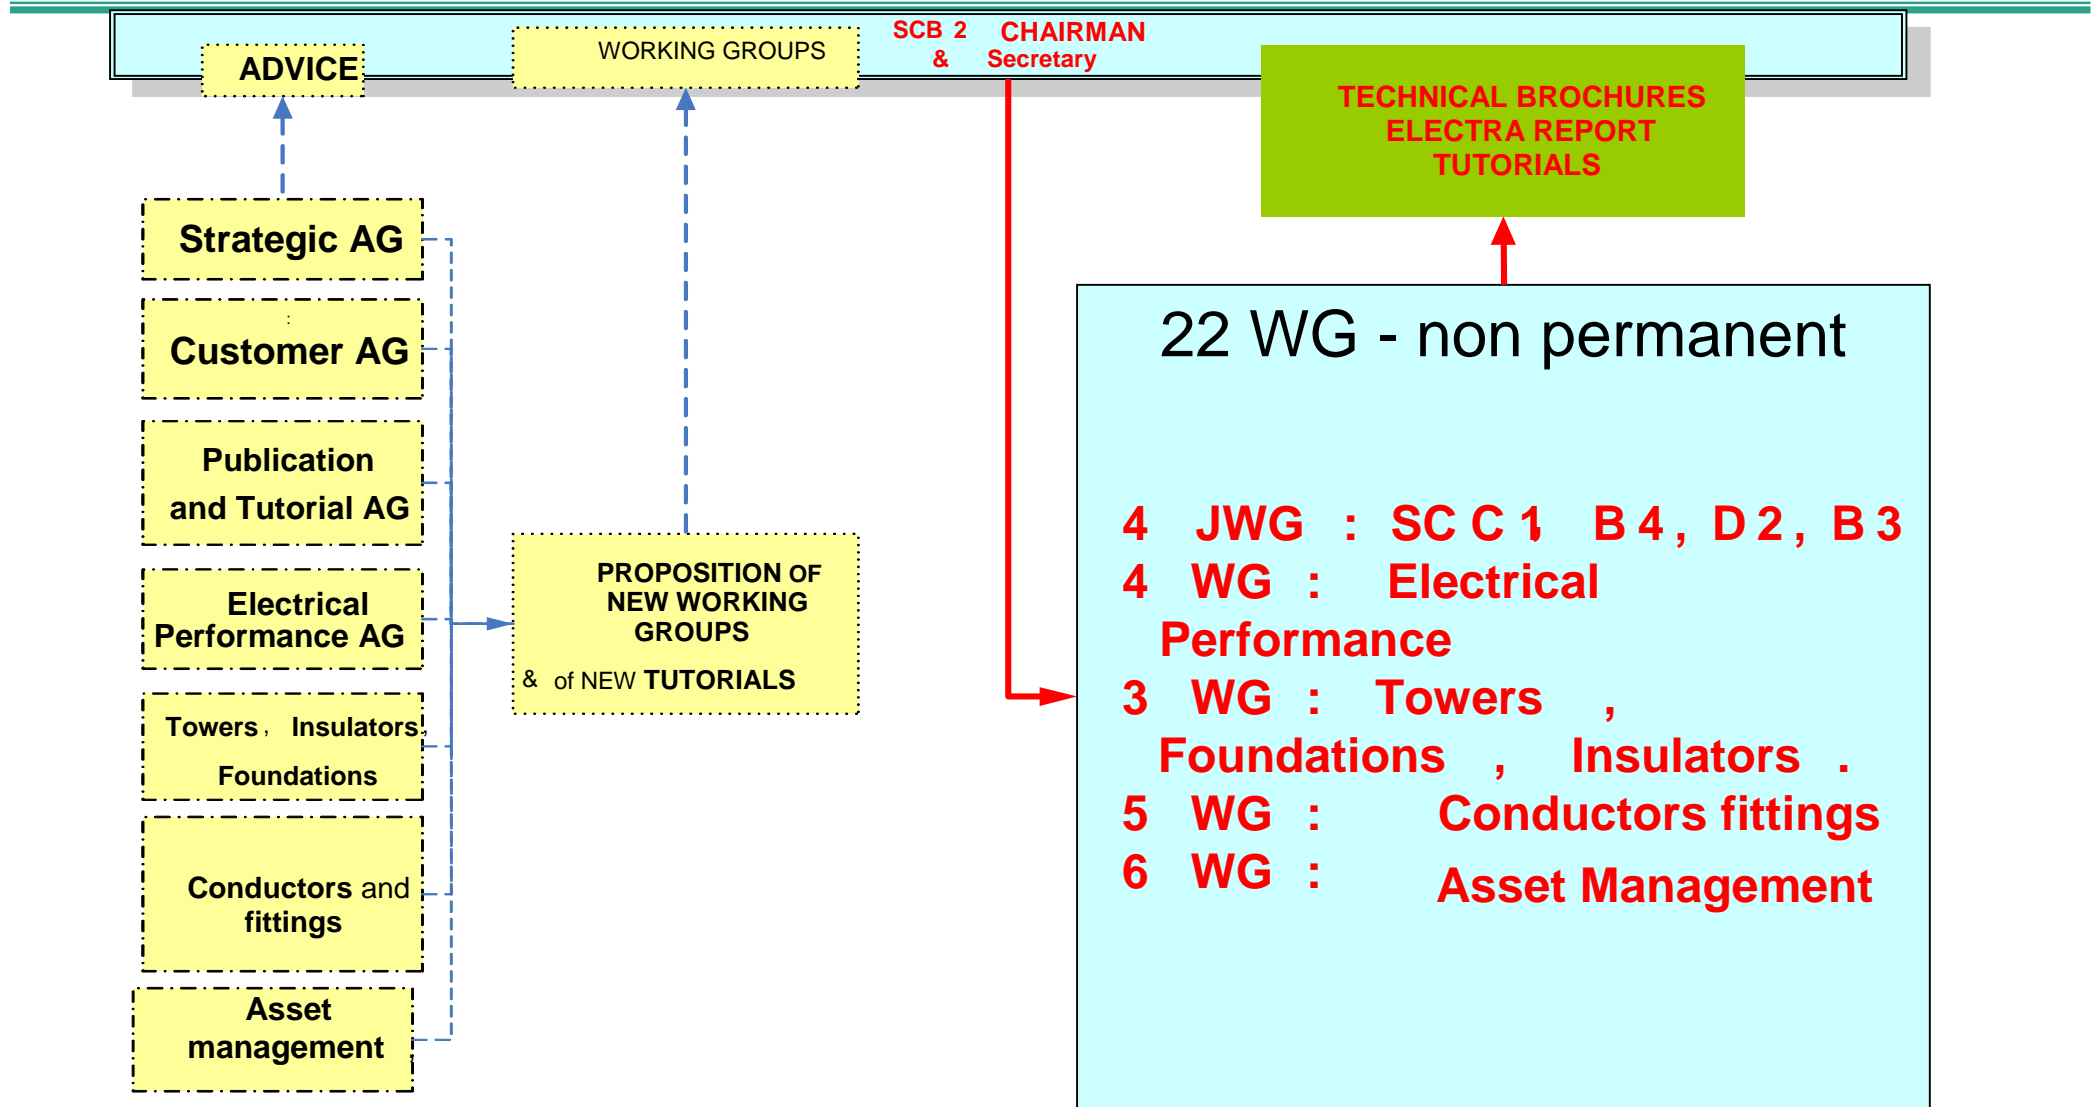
ADVICE

WORKING GROUPS

SCB 2 & CHAIRMAN Secretary

TECHNICAL BROCHURES
ELECTRA REPORT
TUTORIALS

Strategic AG

Customer AG

Publication and Tutorial AG

Electrical Performance AG

Towers, Insulators, Foundations

Conductors and fittings

Asset management

PROPOSITION OF NEW WORKING GROUPS
& of NEW TUTORIALS

22 WG - non permanent

4 JWG : SC C 1, B 4, D 2, B 3
4 WG : Electrical Performance
3 WG : Towers , Foundations , Insulators .
5 WG : Conductors fittings
6 WG : Asset Management